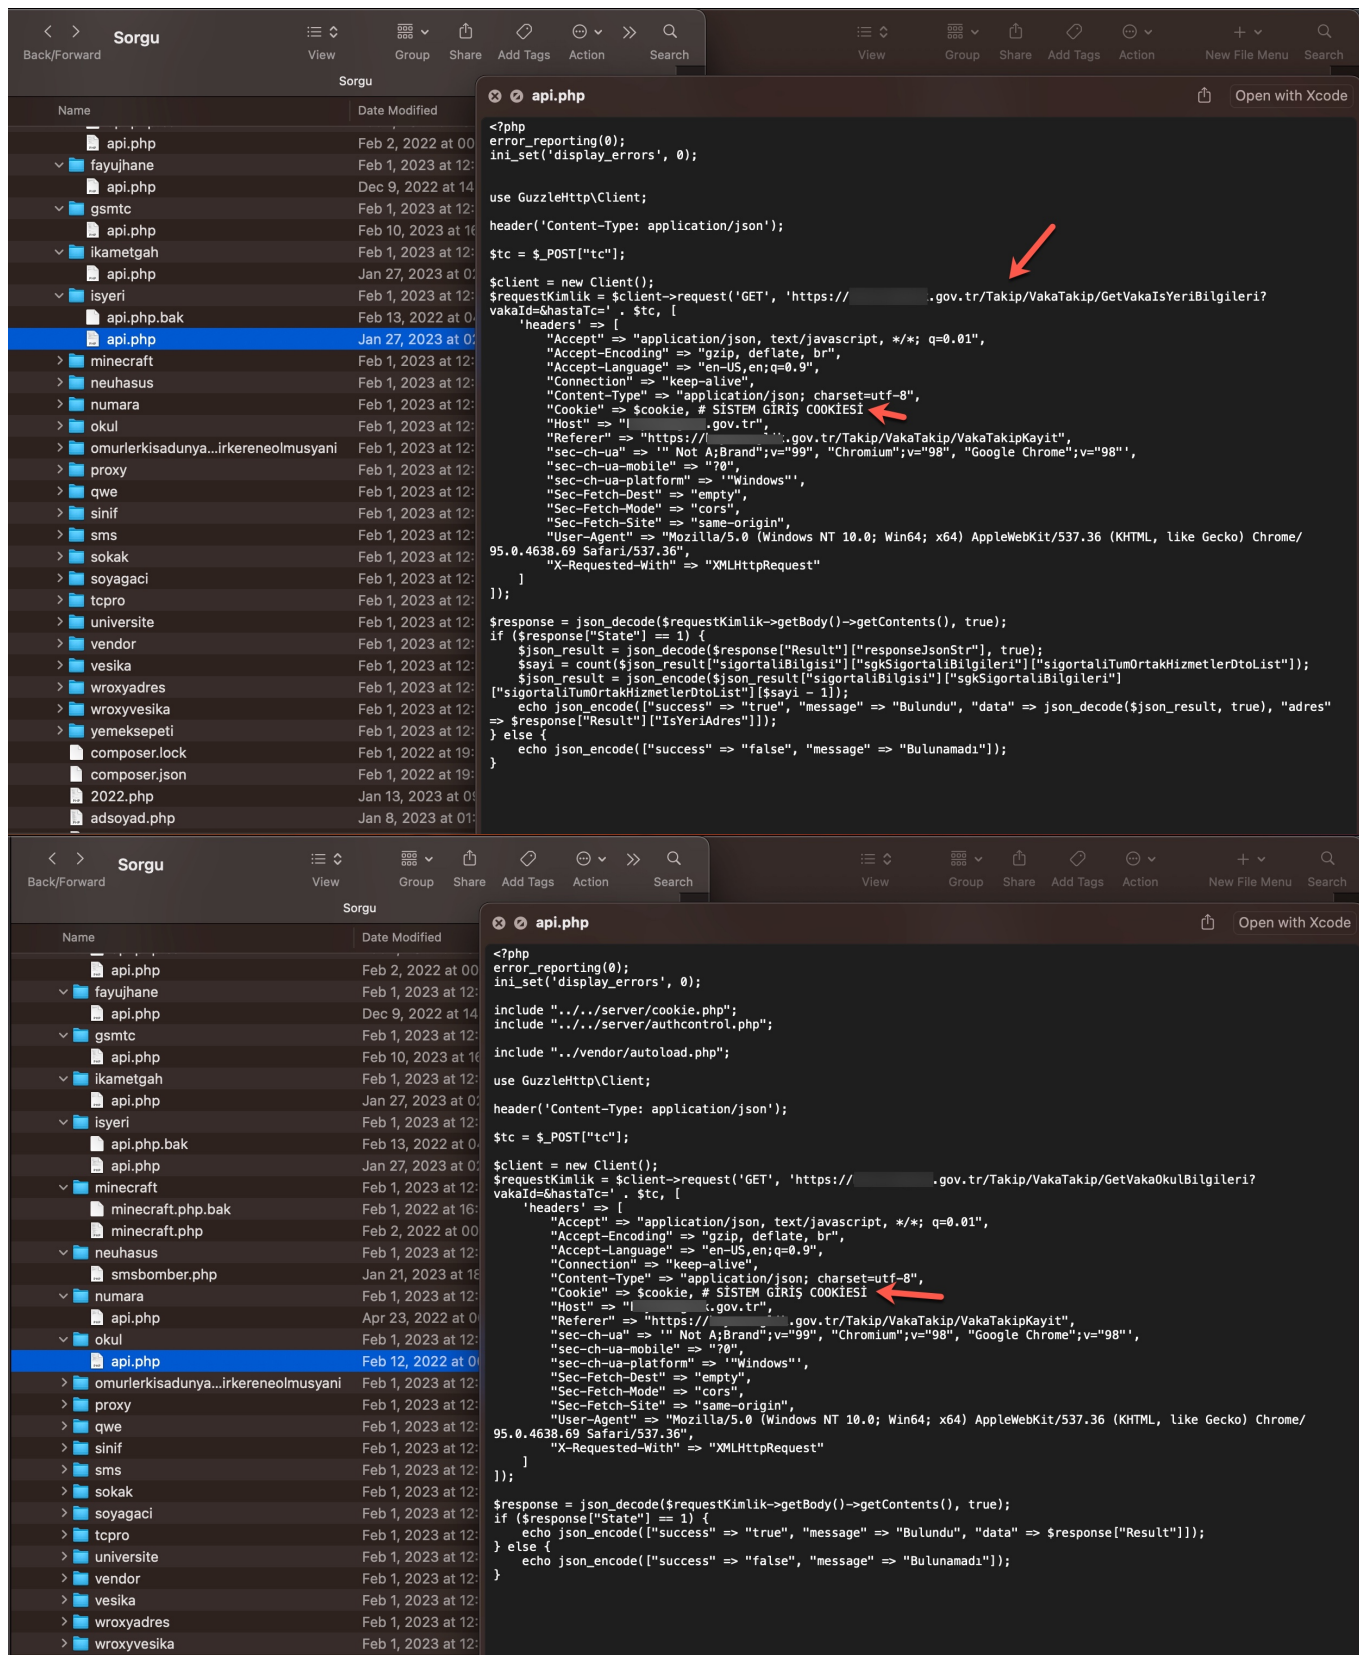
Back/Forward Sorgu View Group Share Add Tags Action Search View Group Share Add Tags Action New File Menu Search

Sorgu

| Name | Date Modified |
|---|---|
| api.php | Feb 2, 2022 at 00 |
| fayujhane | Feb 1, 2023 at 12 |
| api.php | Dec 9, 2022 at 14 |
| gsmtc | Feb 1, 2023 at 12 |
| api.php | Feb 10, 2023 at 1 |
| ikametgah | Feb 1, 2023 at 12 |
| api.php | Jan 27, 2023 at 0 |
| isyeri | Feb 1, 2023 at 12 |
| api.php.bak | Feb 13, 2022 at 0 |
| api.php | Jan 27, 2023 at 0 |
| minecraft | Feb 1, 2023 at 12 |
| neuhasus | Feb 1, 2023 at 12 |
| numara | Feb 1, 2023 at 12 |
| okul | Feb 1, 2023 at 12 |
| omurlerkisadunya...irkereneolmusyani | Feb 1, 2023 at 12 |
| proxy | Feb 1, 2023 at 12 |
| qwe | Feb 1, 2023 at 12 |
| sinif | Feb 1, 2023 at 12 |
| sms | Feb 1, 2023 at 12 |
| sokak | Feb 1, 2023 at 12 |
| soyagaci | Feb 1, 2023 at 12 |
| tcpro | Feb 1, 2023 at 12 |
| universite | Feb 1, 2023 at 12 |
| vendor | Feb 1, 2023 at 12 |
| vesika | Feb 1, 2023 at 12 |
| wroxyadres | Feb 1, 2023 at 12 |
| wroxyvesika | Feb 1, 2023 at 12 |
| yemeksepeti | Feb 1, 2023 at 12 |
| composer.lock | Feb 1, 2022 at 19 |
| composer.json | Feb 1, 2022 at 19 |
| 2022.php | Jan 13, 2023 at 0 |
| adsoyad.php | Jan 8, 2023 at 01 |

api.php Open with Xcode

<?php
error_reporting(0);
ini_set('display_errors', 0);

use GuzzleHttp\Client;

header('Content-Type: application/json');

$tc = $_POST["tc"];

$client = new Client();
$requestKimlik = $client->request('GET', 'https://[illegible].gov.tr/Takip/VakaTakip/GetVakaIsYeriBilgileri?vakaId=&hastaTc=' . $tc, [
'headers' => [
"Accept" => "application/json, text/javascript, */*; q=0.01",
"Accept-Encoding" => "gzip, deflate, br",
"Accept-Language" => "en-US,en;q=0.9",
"Connection" => "keep-alive",
"Content-Type" => "application/json; charset=utf-8",
"Cookie" => $cookie, # SİSTEM GİRİŞ COOKİESİ
"Host" => "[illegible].gov.tr",
"Referer" => "https://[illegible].gov.tr/Takip/VakaTakip/VakaTakipKayit",
"sec-ch-ua" => '" Not A;Brand";v="99", "Chromium";v="98", "Google Chrome";v="98"',
"sec-ch-ua-mobile" => "?0",
"sec-ch-ua-platform" => '"Windows"',
"Sec-Fetch-Dest" => "empty",
"Sec-Fetch-Mode" => "cors",
"Sec-Fetch-Site" => "same-origin",
"User-Agent" => "Mozilla/5.0 (Windows NT 10.0; Win64; x64) AppleWebKit/537.36 (KHTML, like Gecko) Chrome/95.0.4638.69 Safari/537.36",
"X-Requested-With" => "XMLHttpRequest"
]
]);

$response = json_decode($requestKimlik->getBody()->getContents(), true);
if ($response["State"] == 1) {
$json_result = json_decode($response["Result"]["responseJsonStr"], true);
$sayi = count($json_result["sigortaliBilgisi"]["sgkSigortaliBilgileri"]["sigortaliTumOrtakHizmetlerDtoList"]);
$json_result = json_encode($json_result["sigortaliBilgisi"]["sgkSigortaliBilgileri"]["sigortaliTumOrtakHizmetlerDtoList"][$sayi - 1]);
echo json_encode(["success" => "true", "message" => "Bulundu", "data" => json_decode($json_result, true), "adres" => $response["Result"]["IsYeriAdres"]]);
} else {
echo json_encode(["success" => "false", "message" => "Bulunamadı"]);
}

Back/Forward Sorgu View Group Share Add Tags Action Search View Group Share Add Tags Action New File Menu Search

Sorgu

| Name | Date Modified |
|---|---|
| api.php | Feb 2, 2022 at 00 |
| fayujhane | Feb 1, 2023 at 12 |
| api.php | Dec 9, 2022 at 14 |
| gsmtc | Feb 1, 2023 at 12 |
| api.php | Feb 10, 2023 at 1 |
| ikametgah | Feb 1, 2023 at 12 |
| api.php | Jan 27, 2023 at 0 |
| isyeri | Feb 1, 2023 at 12 |
| api.php.bak | Feb 13, 2022 at 0 |
| api.php | Jan 27, 2023 at 0 |
| minecraft | Feb 1, 2023 at 12 |
| minecraft.php.bak | Feb 1, 2022 at 16 |
| minecraft.php | Feb 2, 2022 at 00 |
| neuhasus | Feb 1, 2023 at 12 |
| smsbomber.php | Jan 21, 2023 at 18 |
| numara | Feb 1, 2023 at 12 |
| api.php | Apr 23, 2022 at 0 |
| okul | Feb 1, 2023 at 12 |
| api.php | Feb 12, 2022 at 0 |
| omurlerkisadunya...irkereneolmusyani | Feb 1, 2023 at 12 |
| proxy | Feb 1, 2023 at 12 |
| qwe | Feb 1, 2023 at 12 |
| sinif | Feb 1, 2023 at 12 |
| sms | Feb 1, 2023 at 12 |
| sokak | Feb 1, 2023 at 12 |
| soyagaci | Feb 1, 2023 at 12 |
| tcpro | Feb 1, 2023 at 12 |
| universite | Feb 1, 2023 at 12 |
| vendor | Feb 1, 2023 at 12 |
| vesika | Feb 1, 2023 at 12 |
| wroxyadres | Feb 1, 2023 at 12 |
| wroxyvesika | Feb 1, 2023 at 12 |

api.php Open with Xcode

<?php
error_reporting(0);
ini_set('display_errors', 0);

include "../../server/cookie.php";
include "../../server/authcontrol.php";

include "../vendor/autoload.php";

use GuzzleHttp\Client;

header('Content-Type: application/json');

$tc = $_POST["tc"];

$client = new Client();
$requestKimlik = $client->request('GET', 'https://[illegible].gov.tr/Takip/VakaTakip/GetVakaOkulBilgileri?vakaId=&hastaTc=' . $tc, [
'headers' => [
"Accept" => "application/json, text/javascript, */*; q=0.01",
"Accept-Encoding" => "gzip, deflate, br",
"Accept-Language" => "en-US,en;q=0.9",
"Connection" => "keep-alive",
"Content-Type" => "application/json; charset=utf-8",
"Cookie" => $cookie, # SİSTEM GİRİŞ COOKİESİ
"Host" => "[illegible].gov.tr",
"Referer" => "https://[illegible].gov.tr/Takip/VakaTakip/VakaTakipKayit",
"sec-ch-ua" => '" Not A;Brand";v="99", "Chromium";v="98", "Google Chrome";v="98"',
"sec-ch-ua-mobile" => "?0",
"sec-ch-ua-platform" => '"Windows"',
"Sec-Fetch-Dest" => "empty",
"Sec-Fetch-Mode" => "cors",
"Sec-Fetch-Site" => "same-origin",
"User-Agent" => "Mozilla/5.0 (Windows NT 10.0; Win64; x64) AppleWebKit/537.36 (KHTML, like Gecko) Chrome/95.0.4638.69 Safari/537.36",
"X-Requested-With" => "XMLHttpRequest"
]
]);

$response = json_decode($requestKimlik->getBody()->getContents(), true);
if ($response["State"] == 1) {
echo json_encode(["success" => "true", "message" => "Bulundu", "data" => $response["Result"]]);
} else {
echo json_encode(["success" => "false", "message" => "Bulunamadı"]);
}